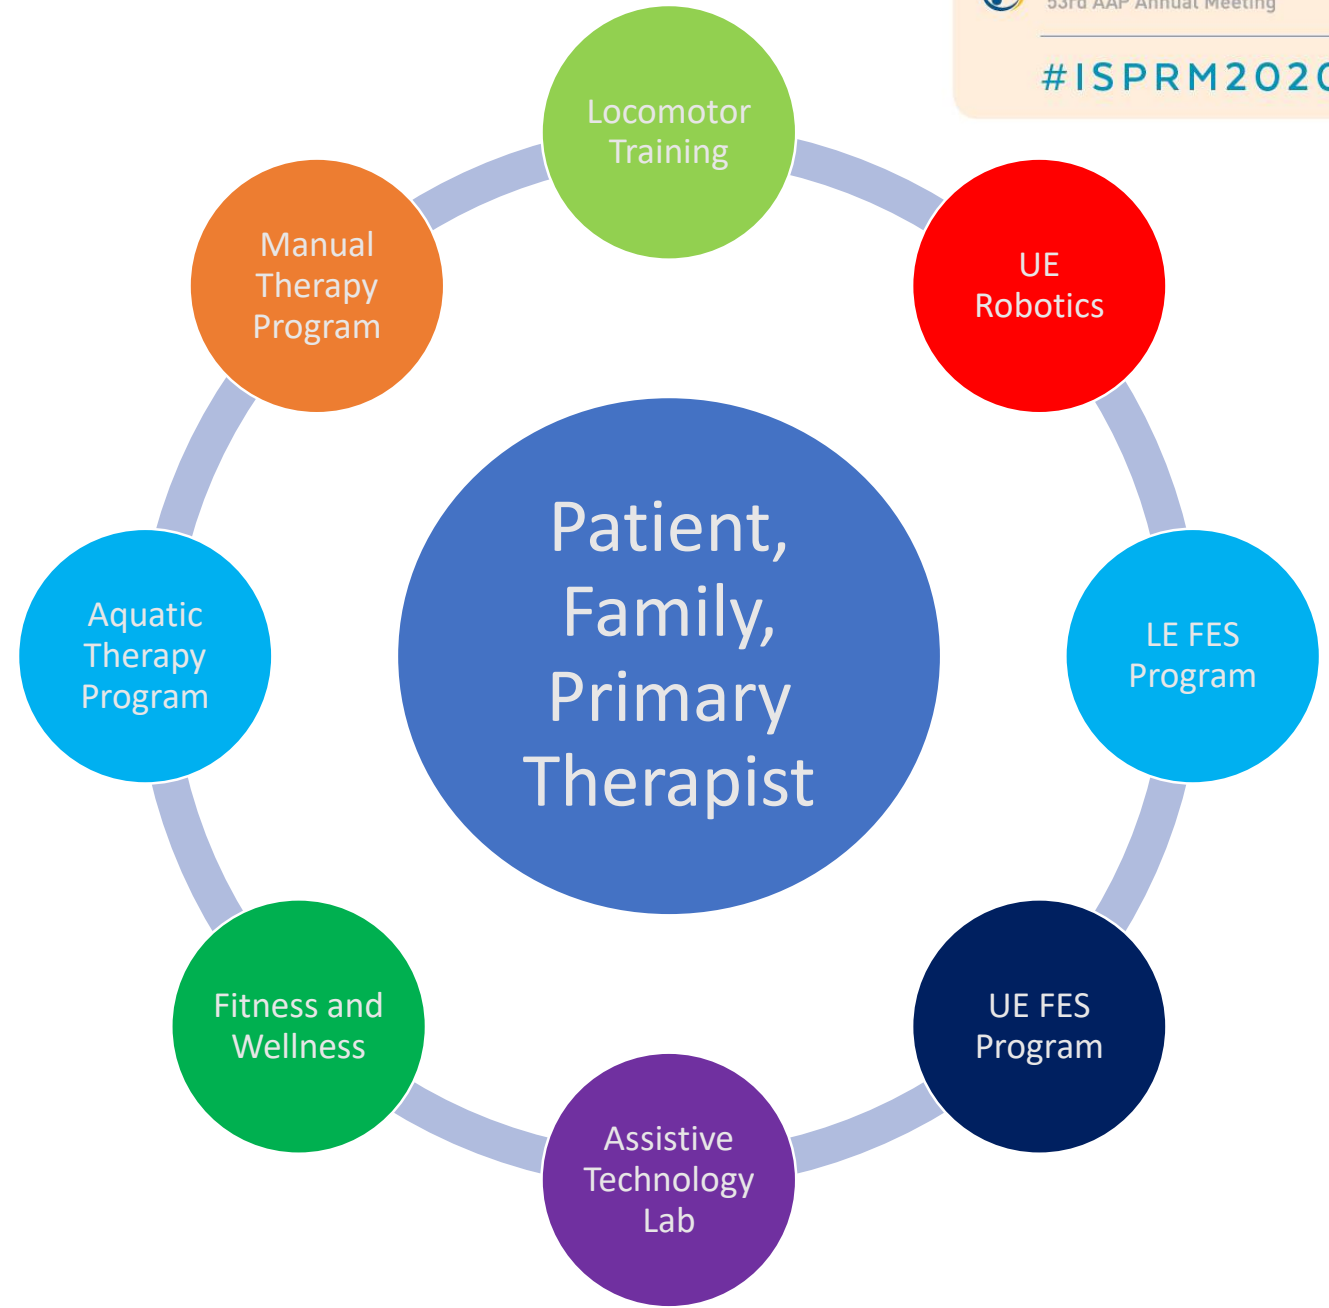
53rd AAP Annual Meeting
#ISPRM202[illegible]

Locomotor Training

UE Robotics

LE FES Program

UE FES Program

Assistive Technology Lab

Fitness and Wellness

Aquatic Therapy Program

Manual Therapy Program

Patient, Family, Primary Therapist